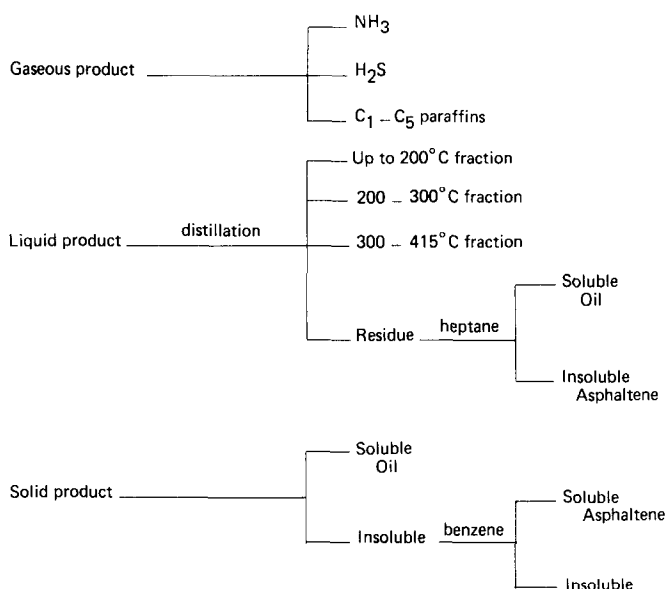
Gaseous product

$NH_3$

$H_2S$

$C_1 - C_5$ paraffins

Liquid product

distillation

Up to 200°C fraction

200 – 300°C fraction

300 – 415°C fraction

Residue

heptane

Soluble Oil

Insoluble Asphaltene

Solid product

Soluble Oil

Insoluble

benzene

Soluble Asphaltene

Insoluble